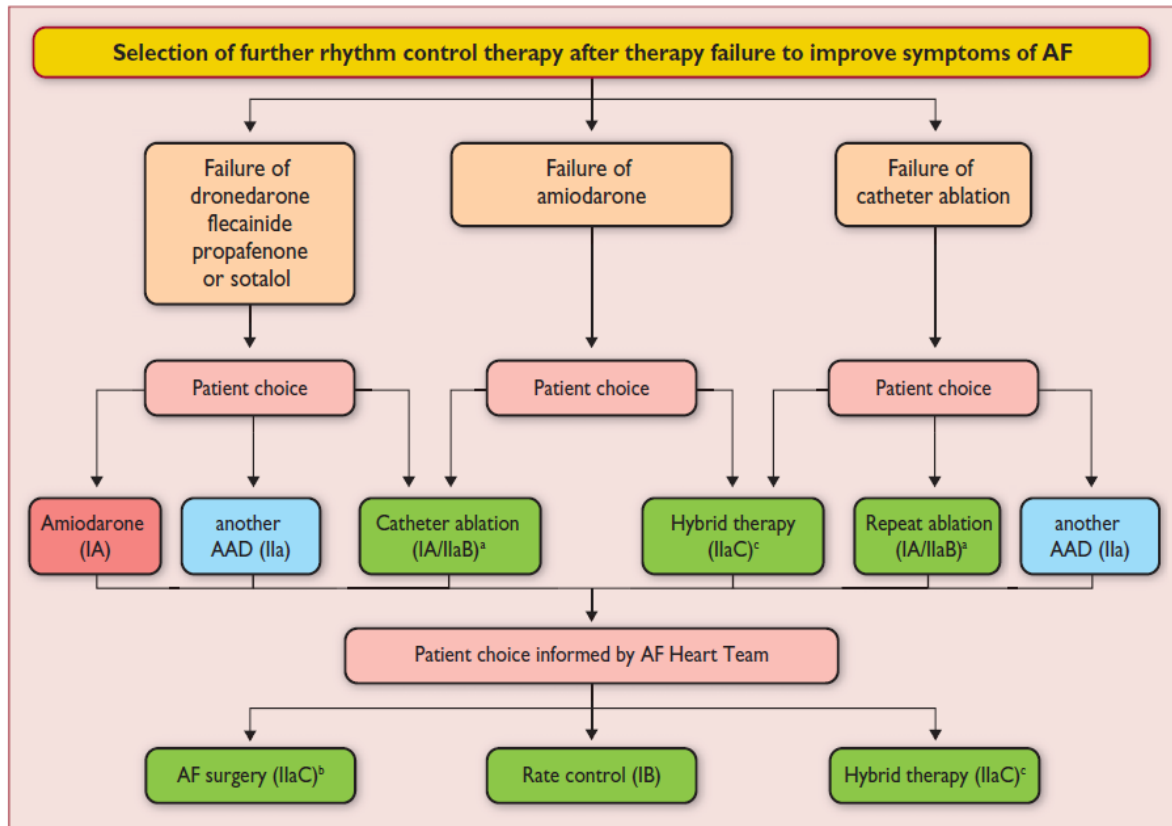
Selection of further rhythm control therapy after therapy failure to improve symptoms of AF

Failure of dronedarone flecainide propafenone or sotalol

Failure of amiodarone

Failure of catheter ablation

Patient choice

Patient choice

Patient choice

Amiodarone (IA)

another AAD (IIa)

Catheter ablation (IA/IIaB)$^a$

Hybrid therapy (IIaC)$^c$

Repeat ablation (IA/IIaB)$^a$

another AAD (IIa)

Patient choice informed by AF Heart Team

AF surgery (IIaC)$^b$

Rate control (IB)

Hybrid therapy (IIaC)$^c$